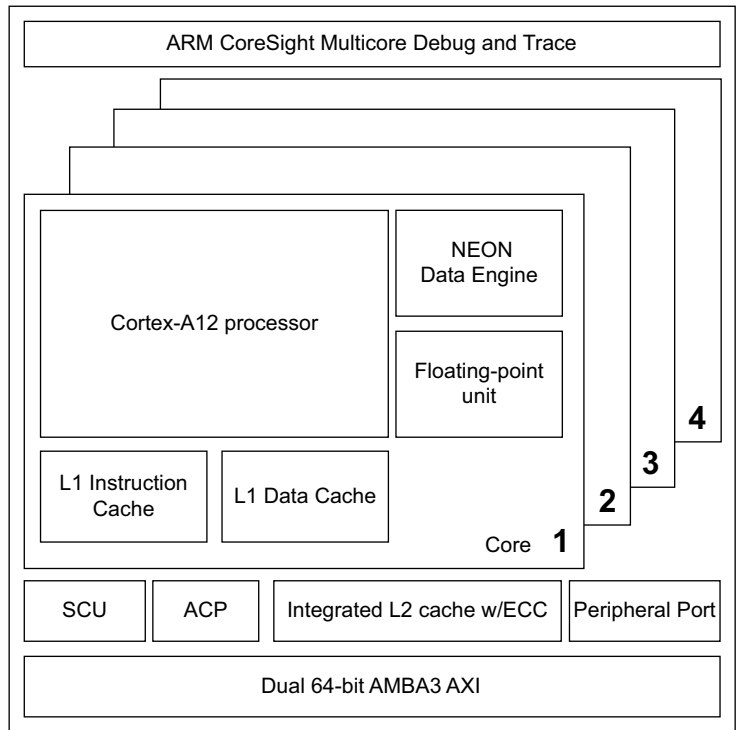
ARM CoreSight Multicore Debug and Trace

NEON Data Engine

Cortex-A12 processor

Floating-point unit

4

3

L1 Instruction Cache

L1 Data Cache

2

Core 1

SCU

ACP

Integrated L2 cache w/ECC

Peripheral Port

Dual 64-bit AMBA3 AXI